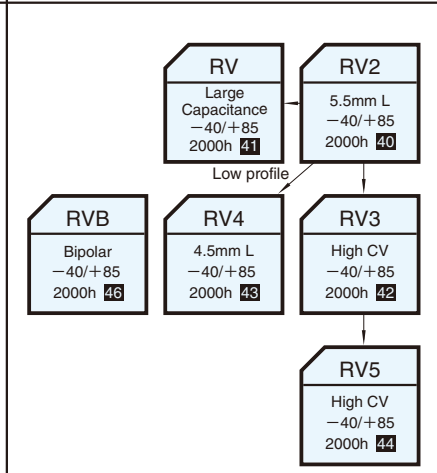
RV
Large Capacitance
−40/+85
2000h 41

RV2
5.5mm L
−40/+85
2000h 40

Low profile

RVB
Bipolar
−40/+85
2000h 46

RV4
4.5mm L
−40/+85
2000h 43

RV3
High CV
−40/+85
2000h 42

RV5
High CV
−40/+85
2000h 44